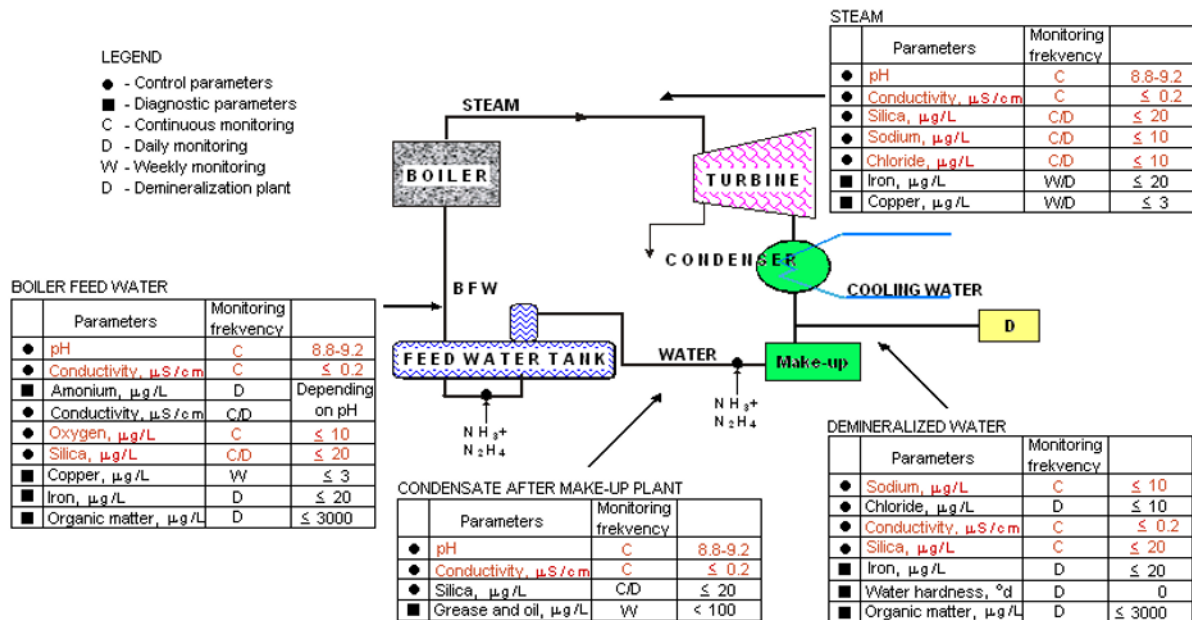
LEGEND
● - Control parameters
■ - Diagnostic parameters
C - Continuous monitoring
D - Daily monitoring
W - Weekly monitoring
D - Demineralization plant

STEAM

| | Parameters | Monitoring frekvency | |
|---|---|---|---|
| ● | pH | C | 8.8-9.2 |
| ● | Conductivity, μS/cm | C | ≤ 0.2 |
| ● | Silica, μg/L | C/D | ≤ 20 |
| ● | Sodium, μg/L | C/D | ≤ 10 |
| ● | Chloride, μg/L | C/D | ≤ 10 |
| ■ | Iron, μg/L | W/D | ≤ 20 |
| ■ | Copper, μg/L | W/D | ≤ 3 |

STEAM
BOILER
TURBINE
CONDENSER
COOLING WATER
BFW
FEED WATER TANK
WATER
Make-up
D
$NH_3$+
$N_2H_4$
$NH_3$+
$N_2H_4$

BOILER FEED WATER

| | Parameters | Monitoring frekvency | |
|---|---|---|---|
| ● | pH | C | 8.8-9.2 |
| ● | Conductivity, μS/cm | C | ≤ 0.2 |
| ■ | Amonium, μg/L | D | Depending on pH |
| ● | Conductivity, μS/cm | C/D | |
| ● | Oxygen, μg/L | C | ≤ 10 |
| ● | Silica, μg/L | C/D | ≤ 20 |
| ■ | Copper, μg/L | W | ≤ 3 |
| ■ | Iron, μg/L | D | ≤ 20 |
| ■ | Organic matter, μg/L | D | ≤ 3000 |

CONDENSATE AFTER MAKE-UP PLANT

| | Parameters | Monitoring frekvency | |
|---|---|---|---|
| ● | pH | C | 8.8-9.2 |
| ● | Conductivity, μS/cm | C | ≤ 0.2 |
| ● | Silica, μg/L | C/D | ≤ 20 |
| ■ | Grease and oil, μg/L | W | < 100 |

DEMINERALIZED WATER

| | Parameters | Monitoring frekvency | |
|---|---|---|---|
| ● | Sodium, μg/L | C | ≤ 10 |
| ● | Chloride, μg/L | D | ≤ 10 |
| ● | Conductivity, μS/cm | C | ≤ 0.2 |
| ● | Silica, μg/L | C | ≤ 20 |
| ■ | Iron, μg/L | D | ≤ 20 |
| ■ | Water hardness, °d | D | 0 |
| ■ | Organic matter, μg/L | D | ≤ 3000 |